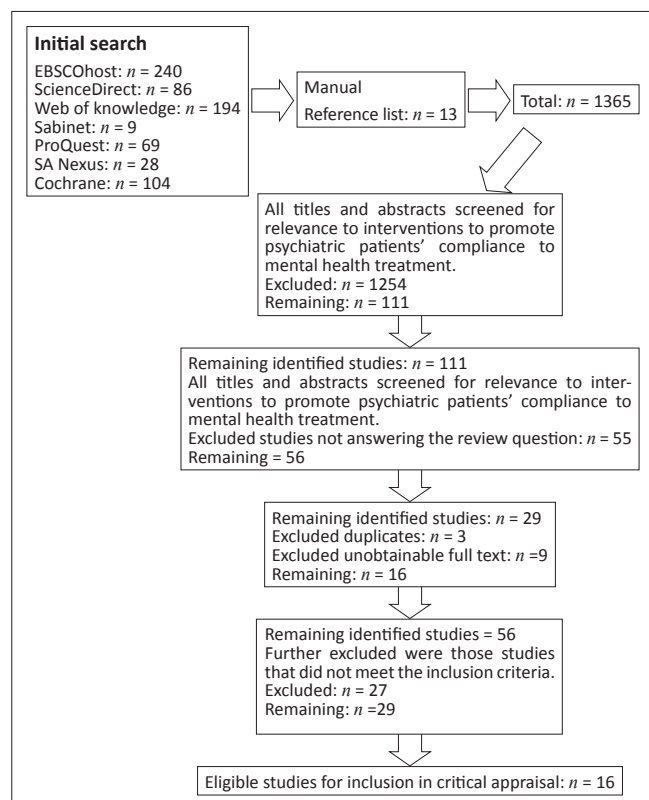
**Initial search**
EBSCOhost: $n$ = 240
ScienceDirect: $n$ = 86
Web of knowledge: $n$ = 194
Sabinet: $n$ = 9
ProQuest: $n$ = 69
SA Nexus: $n$ = 28
Cochrane: $n$ = 104

Manual
Reference list: $n$ = 13

Total: $n$ = 1365

All titles and abstracts screened for relevance to interventions to promote psychiatric patients' compliance to mental health treatment.
Excluded: $n$ = 1254
Remaining: $n$ = 111

Remaining identified studies: $n$ = 111
All titles and abstracts screened for relevance to interventions to promote psychiatric patients' compliance to mental health treatment.
Excluded studies not answering the review question: $n$ = 55
Remaining = 56

Remaining identified studies: $n$ = 29
Excluded duplicates: $n$ = 3
Excluded unobtainable full text: $n$ =9
Remaining: $n$ = 16

Remaining identified studies = 56
Further excluded were those studies that did not meet the inclusion criteria.
Excluded: $n$ = 27
Remaining: $n$ =29

Eligible studies for inclusion in critical appraisal: $n$ = 16